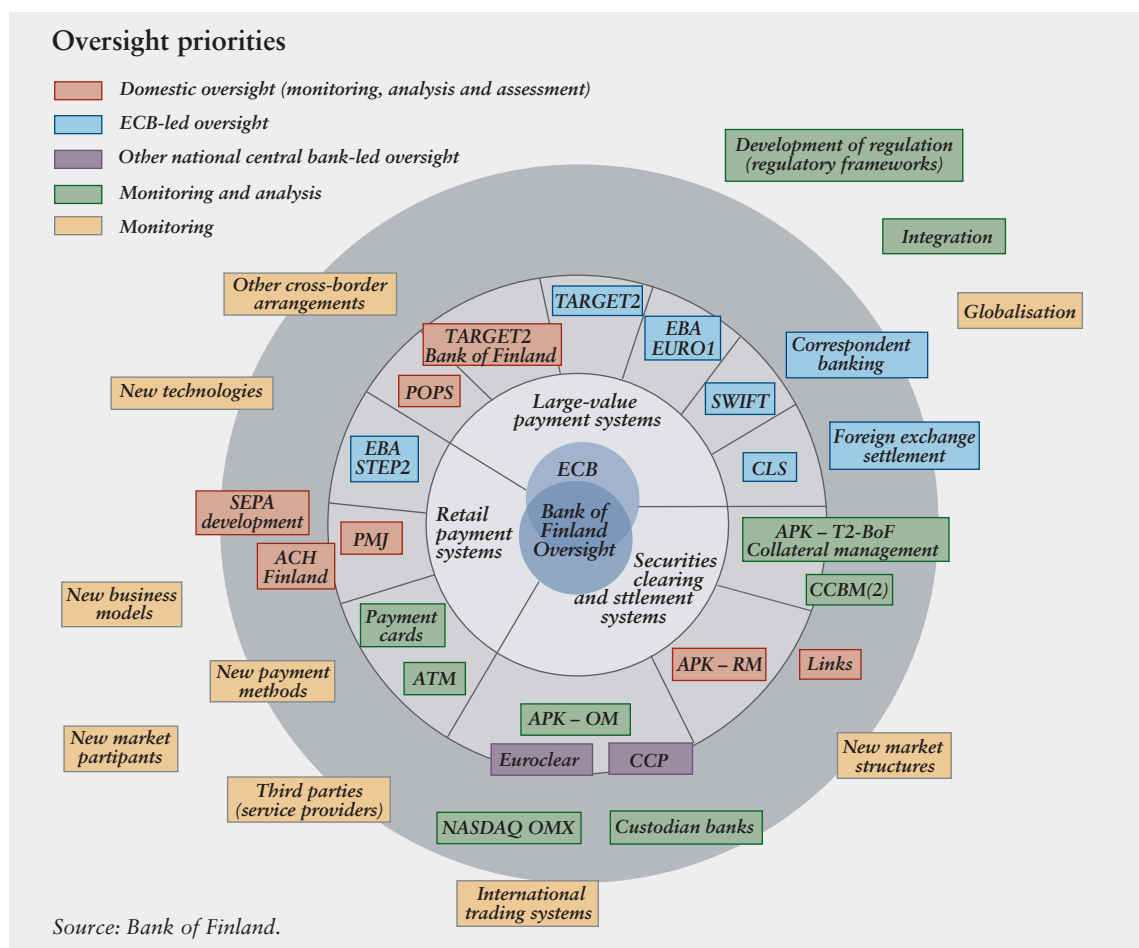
Oversight priorities

Domestic oversight (monitoring, analysis and assessment)
ECB-led oversight
Other national central bank-led oversight
Monitoring and analysis
Monitoring

Development of regulation (regulatory frameworks)
Integration
Globalisation
Other cross-border arrangements
TARGET2
TARGET2 Bank of Finland
EBA EURO1
Correspondent banking
New technologies
POPS
SWIFT
Large-value payment systems
Foreign exchange settlement
EBA STEP2
CLS
ECB
Bank of Finland Oversight
SEPA development
Retail payment systems
PMJ
ACH Finland
APK – T2-BoF Collateral management
Securities clearing and sttlement systems
CCBM(2)
New business models
Payment cards
New payment methods
ATM
APK – RM
Links
APK – OM
New market partipants
Euroclear
CCP
New market structures
Third parties (service providers)
NASDAQ OMX
Custodian banks
International trading systems

Source: Bank of Finland.